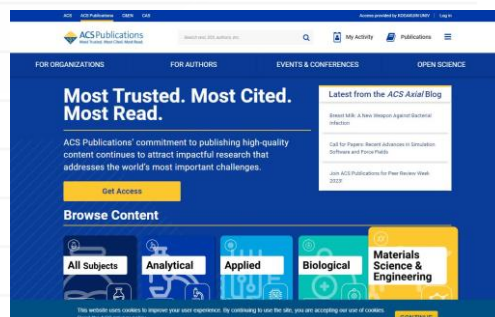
ACS ACS Publications C&EN CAS

Access provided by KOSAIKUN UNIV | Log in

ACS Publications
Most Trusted. Most Cited. Most Read.

Search text, DOI, authors, etc.

My Activity

Publications

FOR ORGANIZATIONS

FOR AUTHORS

EVENTS & CONFERENCES

OPEN SCIENCE

Most Trusted. Most Cited. Most Read.

ACS Publications' commitment to publishing high-quality content continues to attract impactful research that addresses the world's most important challenges.

Get Access

Latest from the ACS Axial Blog

Breast Milk: A New Weapon Against Bacterial Infection

Call for Papers: Recent Advances in Simulation Software and Force Fields

Join ACS Publications for Peer Review Week 2023!

Browse Content

All Subjects

Analytical

Applied

Biological

Materials Science & Engineering

This website uses cookies to improve your user experience. By continuing to use the site, you are accepting our use of cookies. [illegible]

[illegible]